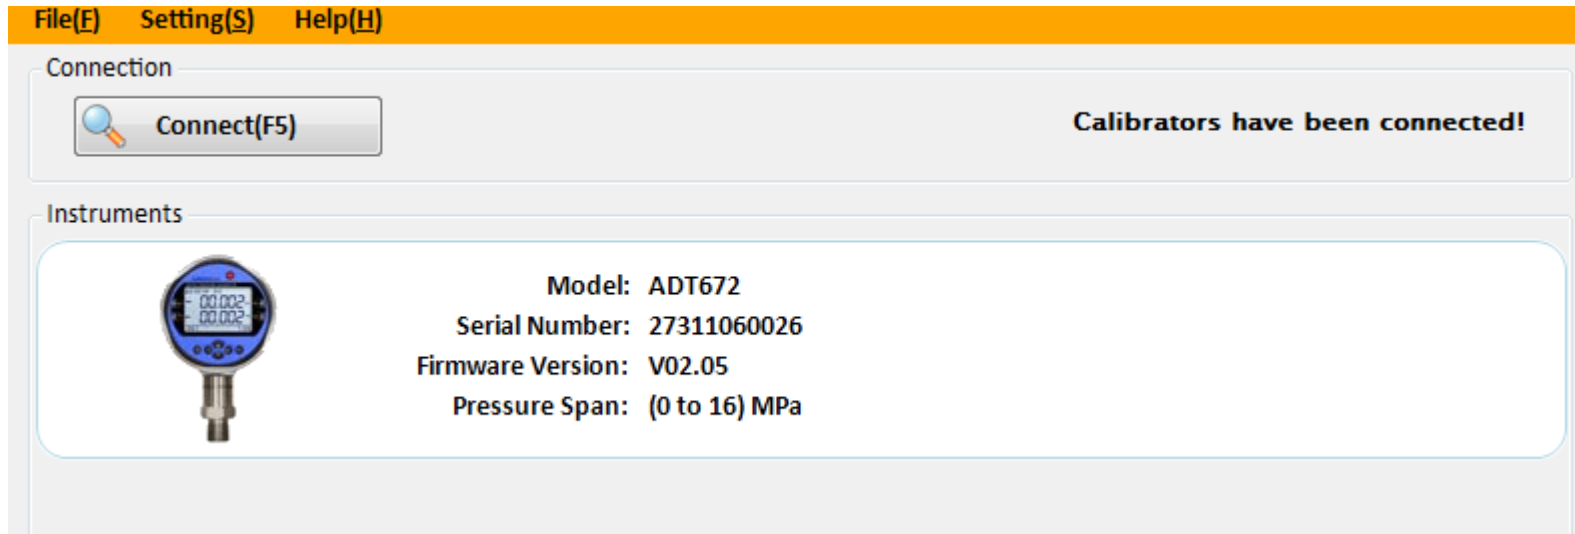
File(F) Setting(S) Help(H)

Connection

Connect(F5)

Calibrators have been connected!

Instruments

00.002
00.002

Model: ADT672
Serial Number: 27311060026
Firmware Version: V02.05
Pressure Span: (0 to 16) MPa